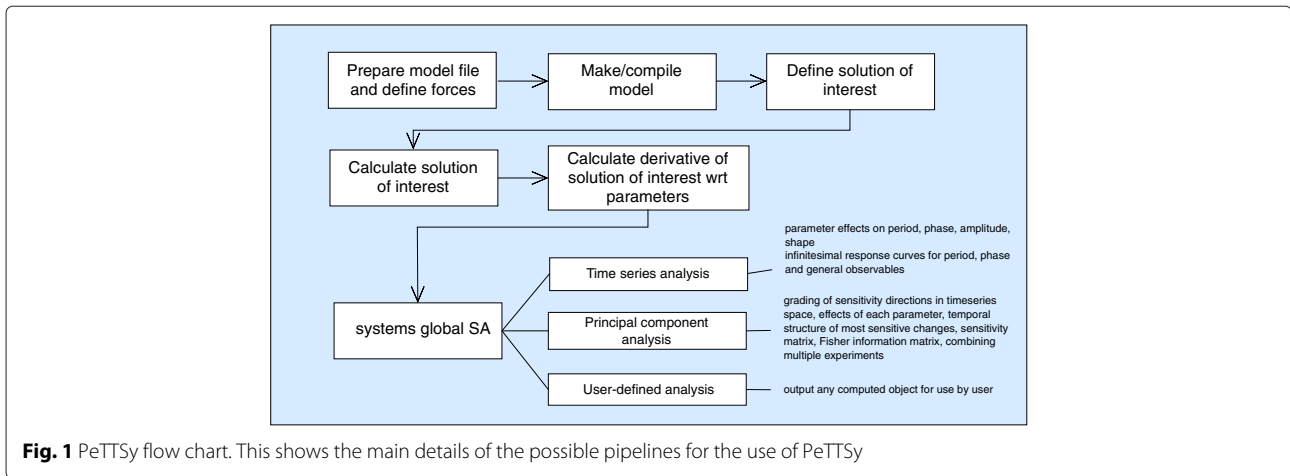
Prepare model file and define forces

Make/compile model

Define solution of interest

Calculate solution of interest

Calculate derivative of solution of interest wrt parameters

systems global SA

Time series analysis

parameter effects on period, phase, amplitude, shape
infinitesimal response curves for period, phase and general observables

Principal component analysis

grading of sensitivity directions in timeseries space, effects of each parameter, temporal structure of most sensitive changes, sensitivity matrix, Fisher information matrix, combining multiple experiments

User-defined analysis

output any computed object for use by user

**Fig. 1** PeTTSy flow chart. This shows the main details of the possible pipelines for the use of PeTTSy